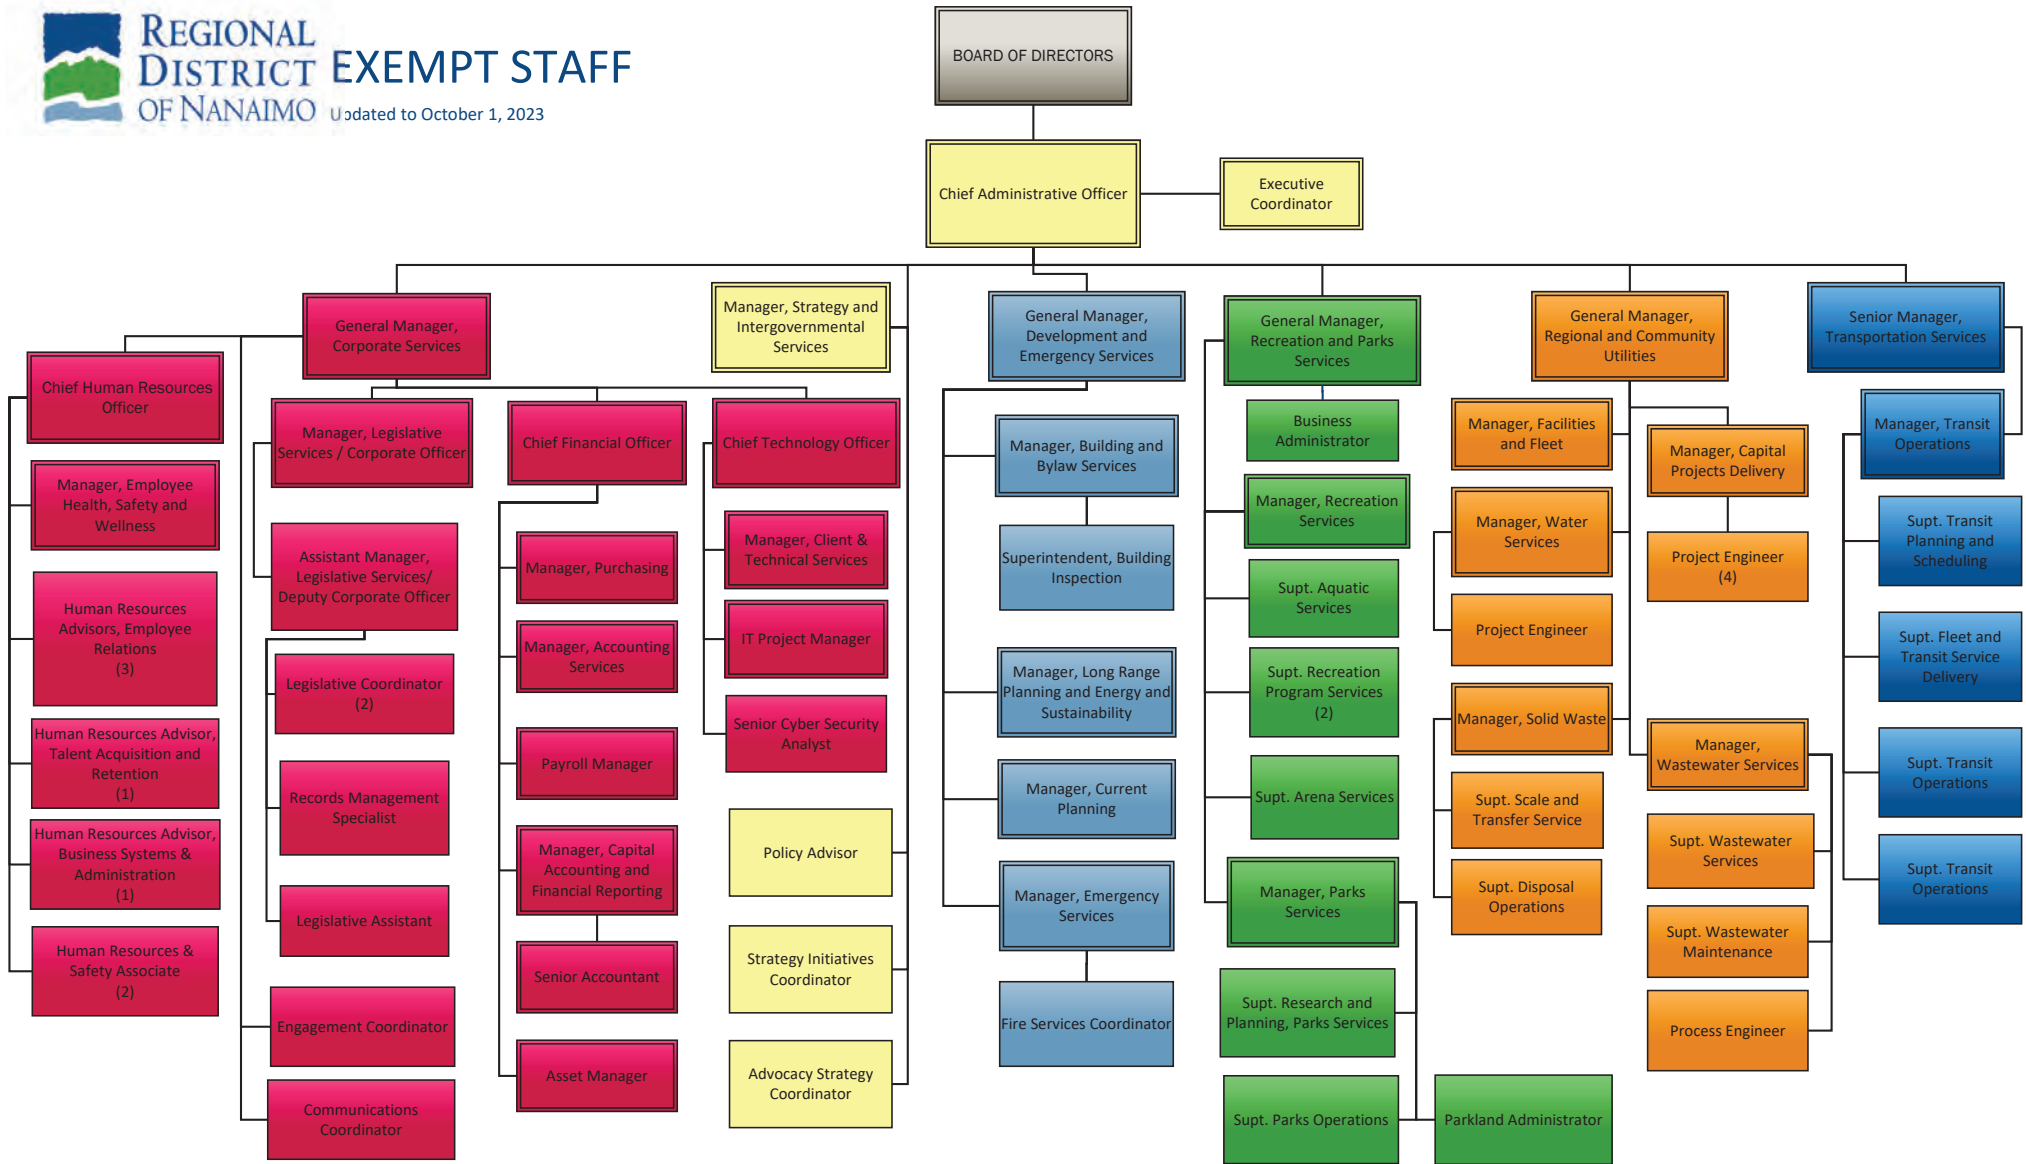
REGIONAL DISTRICT OF NANAIMO

EXEMPT STAFF

Updated to October 1, 2023

BOARD OF DIRECTORS

Chief Administrative Officer

Executive Coordinator

General Manager, Corporate Services

Chief Human Resources Officer

Manager, Employee Health, Safety and Wellness

Human Resources Advisors, Employee Relations (3)

Human Resources Advisor, Talent Acquisition and Retention (1)

Human Resources Advisor, Business Systems & Administration (1)

Human Resources & Safety Associate (2)

Manager, Legislative Services / Corporate Officer

Assistant Manager, Legislative Services/ Deputy Corporate Officer

Legislative Coordinator (2)

Records Management Specialist

Legislative Assistant

Engagement Coordinator

Communications Coordinator

Chief Financial Officer

Manager, Purchasing

Manager, Accounting Services

Payroll Manager

Manager, Capital Accounting and Financial Reporting

Senior Accountant

Asset Manager

Chief Technology Officer

Manager, Client & Technical Services

IT Project Manager

Senior Cyber Security Analyst

Manager, Strategy and Intergovernmental Services

Policy Advisor

Strategy Initiatives Coordinator

Advocacy Strategy Coordinator

General Manager, Development and Emergency Services

Manager, Building and Bylaw Services

Superintendent, Building Inspection

Manager, Long Range Planning and Energy and Sustainability

Manager, Current Planning

Manager, Emergency Services

Fire Services Coordinator

General Manager, Recreation and Parks Services

Business Administrator

Manager, Recreation Services

Supt. Aquatic Services

Supt. Recreation Program Services (2)

Supt. Arena Services

Manager, Parks Services

Supt. Research and Planning, Parks Services

Supt. Parks Operations

Parkland Administrator

General Manager, Regional and Community Utilities

Manager, Facilities and Fleet

Manager, Water Services

Project Engineer

Manager, Solid Waste

Supt. Scale and Transfer Service

Supt. Disposal Operations

Manager, Capital Projects Delivery

Project Engineer (4)

Manager, Wastewater Services

Supt. Wastewater Services

Supt. Wastewater Maintenance

Process Engineer

Senior Manager, Transportation Services

Manager, Transit Operations

Supt. Transit Planning and Scheduling

Supt. Fleet and Transit Service Delivery

Supt. Transit Operations

Supt. Transit Operations